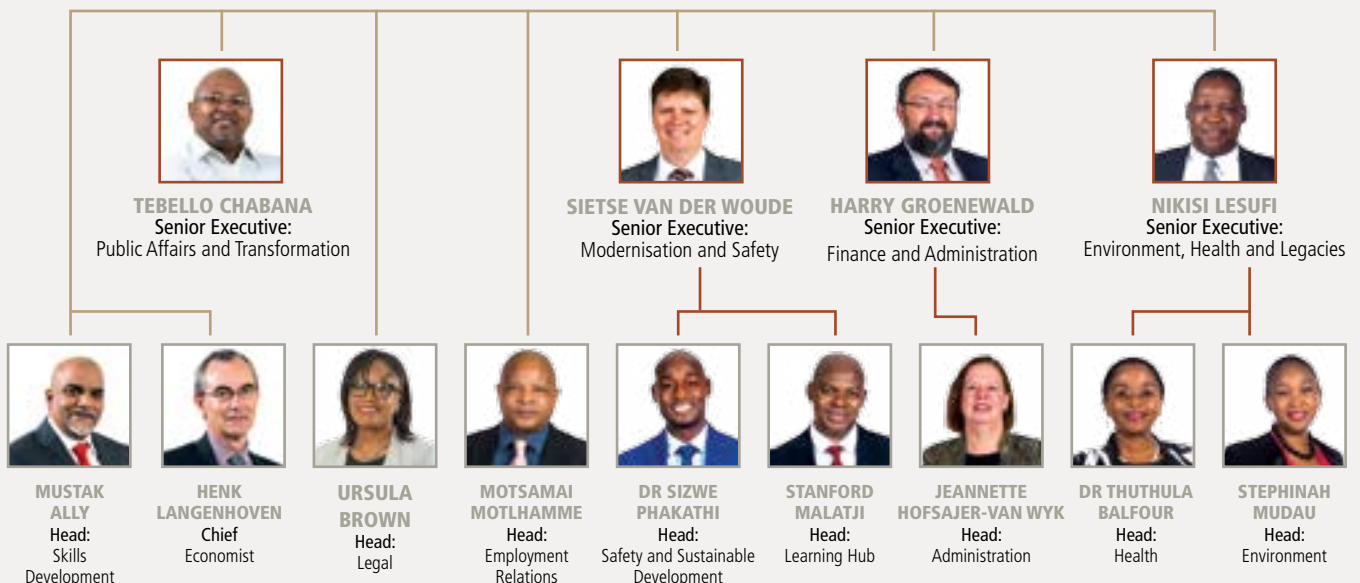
TEBELLO CHABANA
Senior Executive:
Public Affairs and Transformation

SIETSE VAN DER WOUDE
Senior Executive:
Modernisation and Safety

HARRY GROENEWALD
Senior Executive:
Finance and Administration

NIKISI LESUFI
Senior Executive:
Environment, Health and Legacies

MUSTAK ALLY
Head:
Skills Development

HENK LANGENHOVEN
Chief
Economist

URSULA BROWN
Head:
Legal

MOTSAMAI MOTLHAMME
Head:
Employment Relations

DR SIZWE PHAKATHI
Head:
Safety and Sustainable Development

STANFORD MALATJI
Head:
Learning Hub

JEANNETTE HOFSAJER-VAN WYK
Head:
Administration

DR THUTHULA BALFOUR
Head:
Health

STEPHINAH MUDAU
Head:
Environment